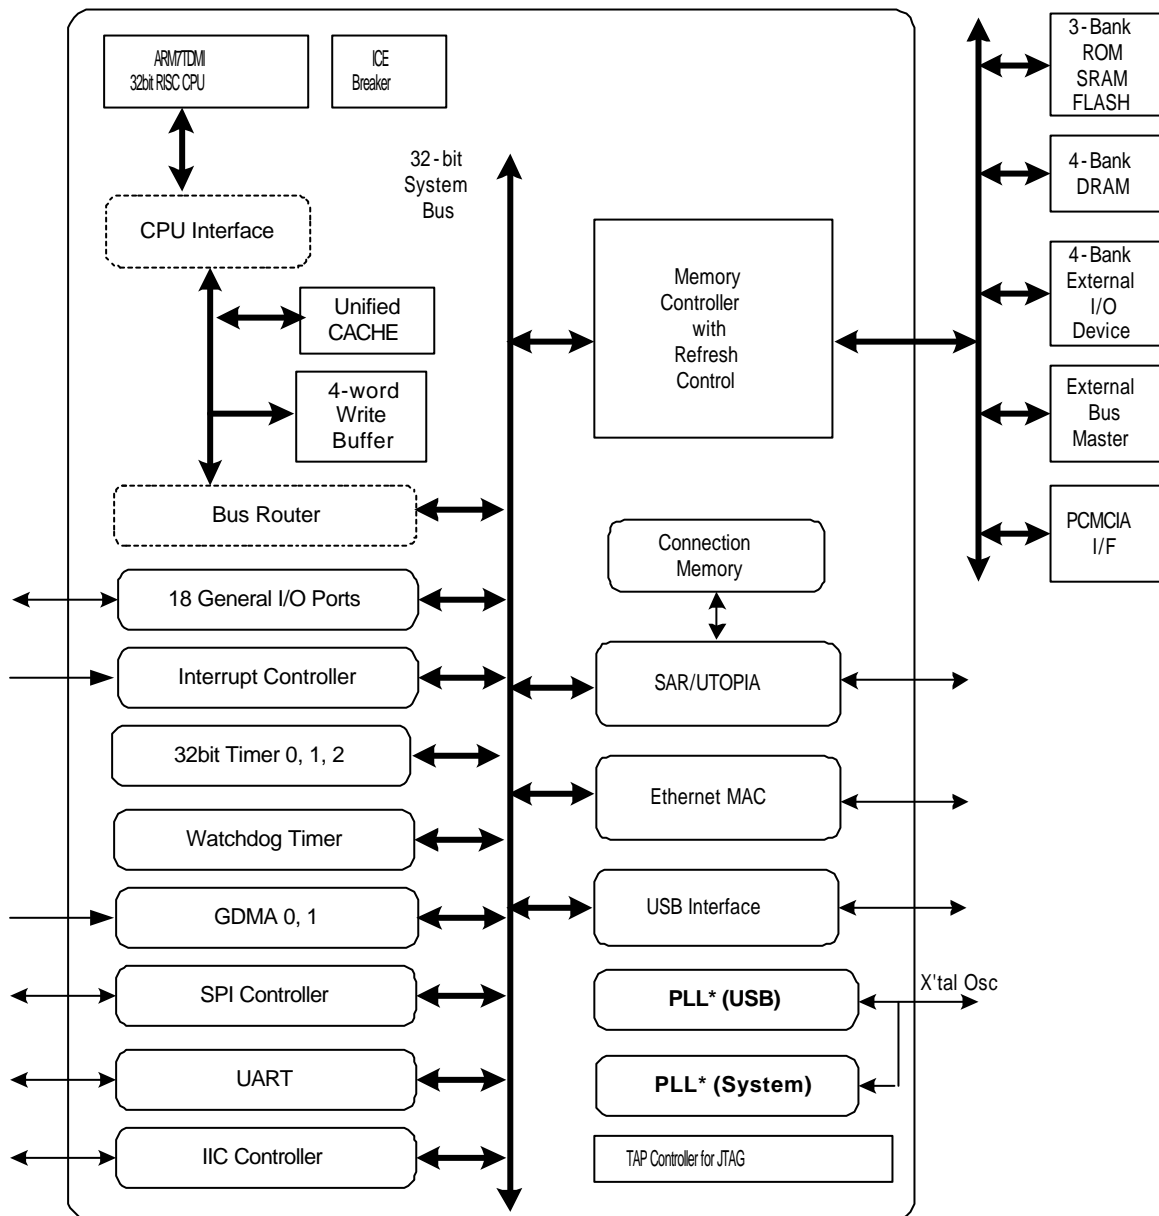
ARM7TDMI
32bit RISC CPU

ICE
Breaker

32-bit
System
Bus

CPU Interface

Unified
CACHE

4-word
Write
Buffer

Bus Router

18 General I/O Ports

Interrupt Controller

32bit Timer 0, 1, 2

Watchdog Timer

GDMA 0, 1

SPI Controller

UART

IIC Controller

Memory
Controller
with
Refresh
Control

Connection
Memory

SAR/UTOPIA

Ethernet MAC

USB Interface

PLL* (USB)

PLL* (System)

X'tal Osc

TAP Controller for JTAG

3-Bank
ROM
SRAM
FLASH

4-Bank
DRAM

4-Bank
External
I/O
Device

External
Bus
Master

PCMCIA
I/F